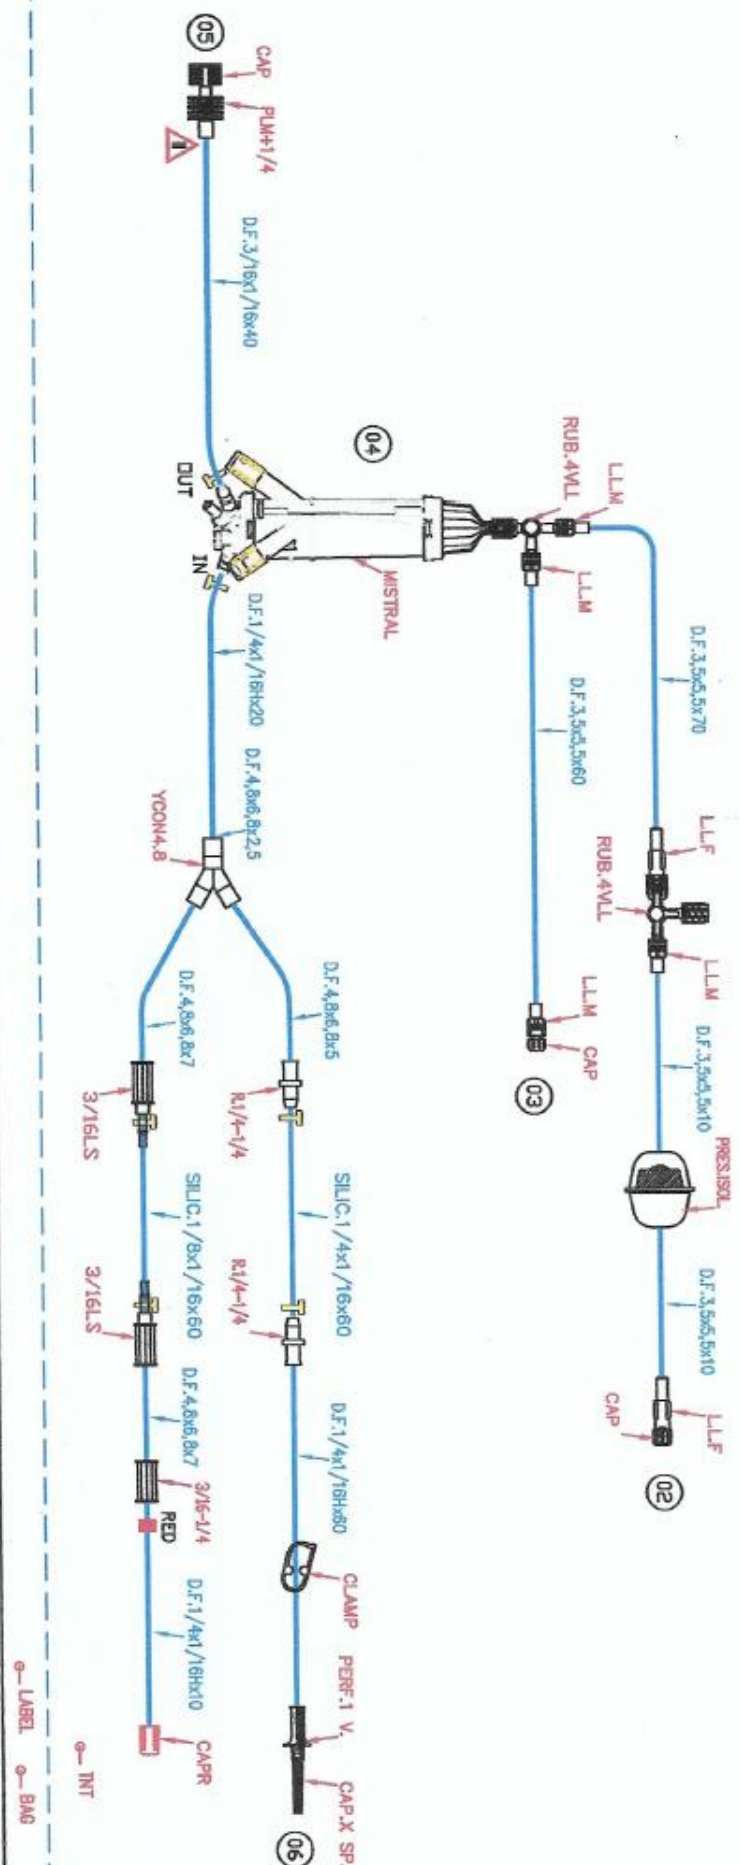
05
CAP
PLM+1/4
D.F.3/16x1/16x40
04
OUT
IN
MISTRAL
RUB.4VLL
L.L.M
L.L.M
D.F.3,5x5,5x70
D.F.3,5x5,5x60
D.F.1/4x1/16Hx20
D.F.4,8x6,8x2,5
YCON4.8
L.L.F
RUB.4VLL
L.L.M
L.L.M
CAP
03
D.F.4,8x6,8x5
D.F.4,8x6,8x7
R.1/4-1/4
3/16L.S
D.F.3,5x5,5x10
PRES.ISOL
SILIC.1/4x1/16x60
SILIC.1/8x1/16x60
R.1/4-1/4
3/16L.S
D.F.3,5x5,5x10
CAP
L.L.F
02
D.F.4,6x6,8x7
3/16-1/4
RED
D.F.1/4x1/16Hx60
CLAMP
D.F.1/4x1/16Hx10
PERF.1 V.
CAPR
CAP.X SP.
06
INT
LABEL
BAG